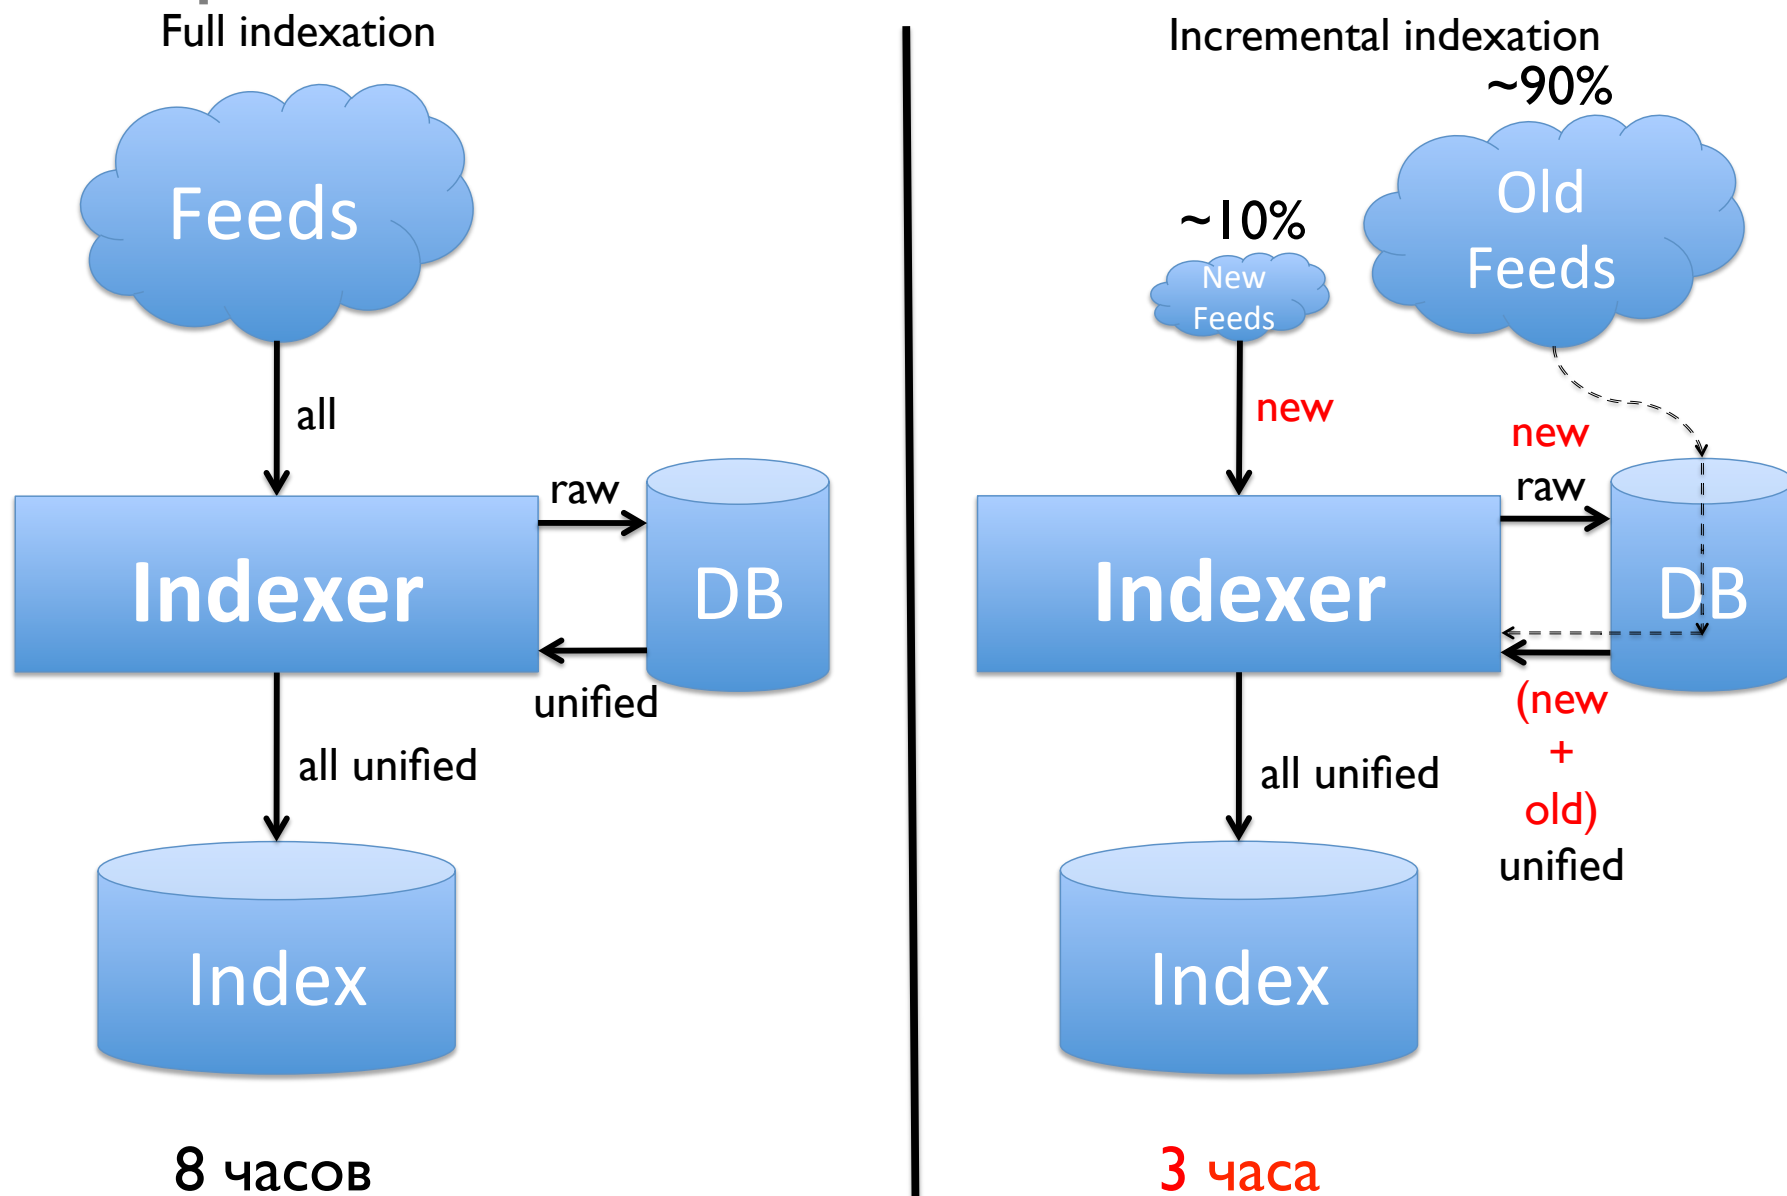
Full indexation

Feeds

all

raw

Indexer

DB

unified

all unified

Index

8 часов

Incremental indexation

~90%

Old Feeds

~10%

New Feeds

new

new raw

Indexer

DB

(new + old) unified

all unified

Index

3 часа